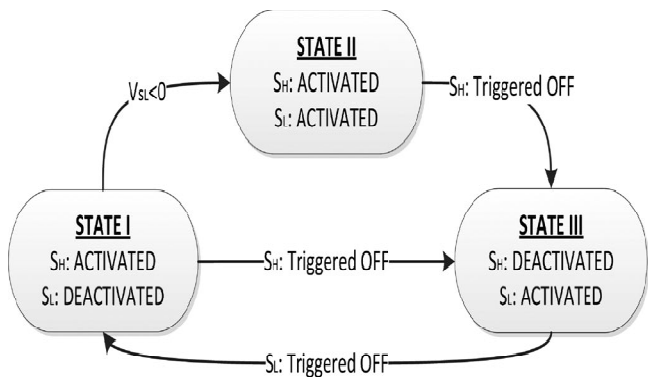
STATE II
$S_H$: ACTIVATED
$S_L$: ACTIVATED

$V_{SL}<0$

$S_H$: Triggered OFF

STATE I
$S_H$: ACTIVATED
$S_L$: DEACTIVATED

$S_H$: Triggered OFF

STATE III
$S_H$: DEACTIVATED
$S_L$: ACTIVATED

$S_L$: Triggered OFF